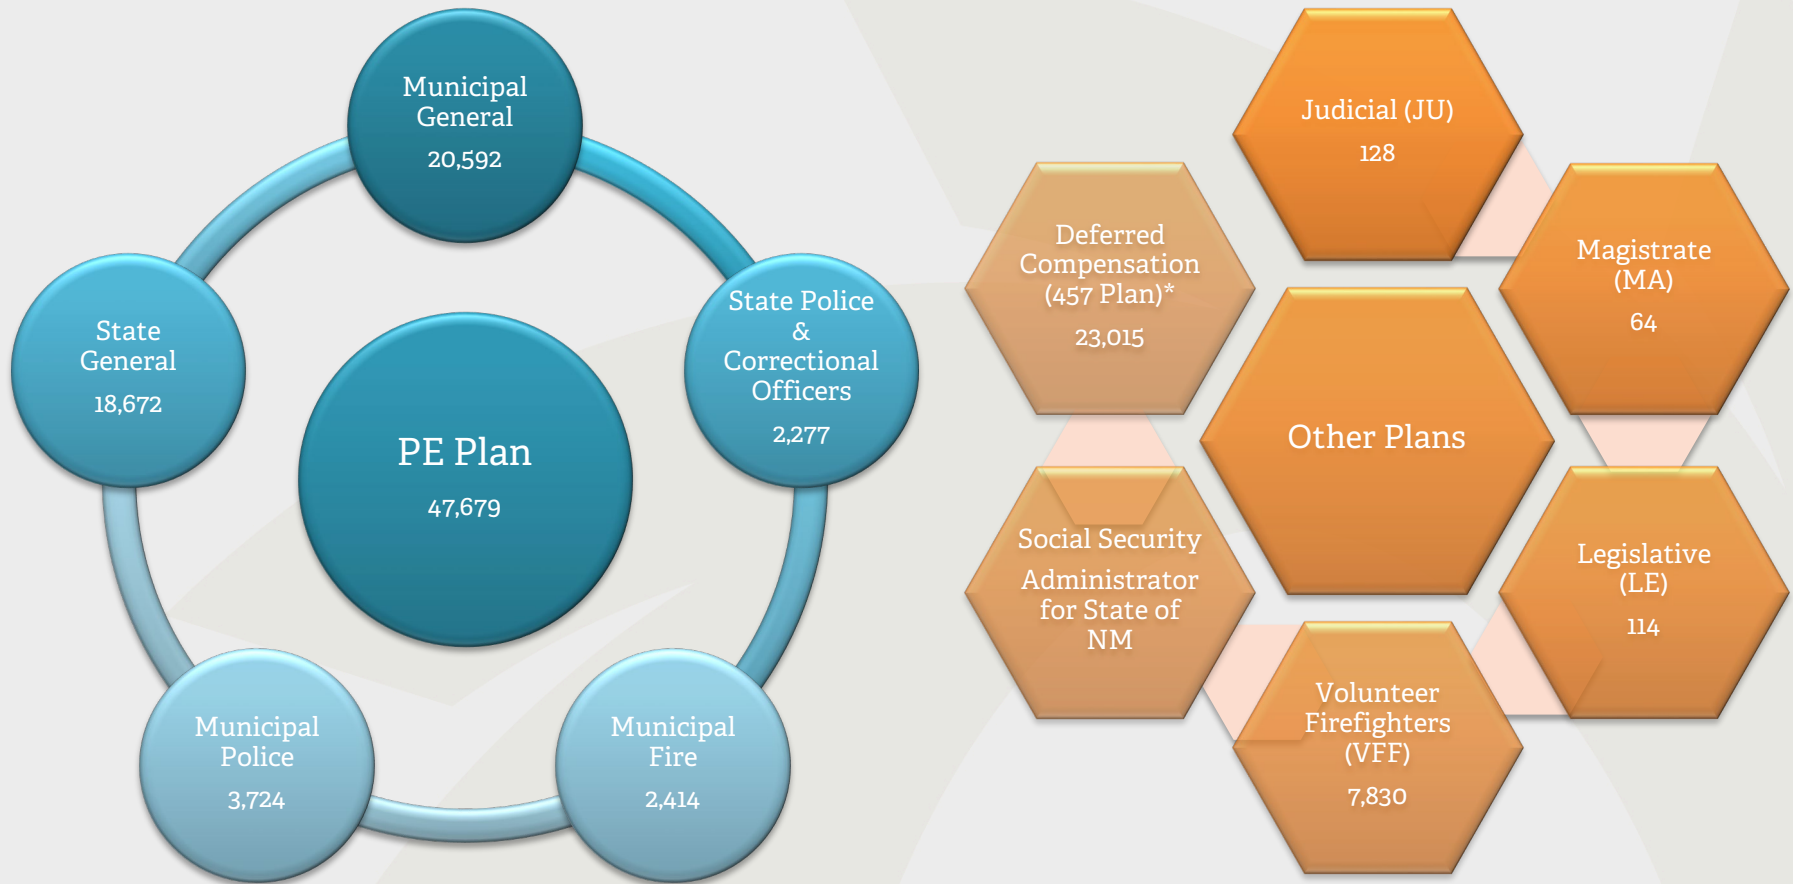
Municipal General
20,592

State Police & Correctional Officers
2,277

Municipal Fire
2,414

Municipal Police
3,724

State General
18,672

PE Plan
47,679

Judicial (JU)
128

Magistrate (MA)
64

Legislative (LE)
114

Volunteer Firefighters (VFF)
7,830

Social Security Administrator for State of NM

Deferred Compensation (457 Plan)*
23,015

Other Plans